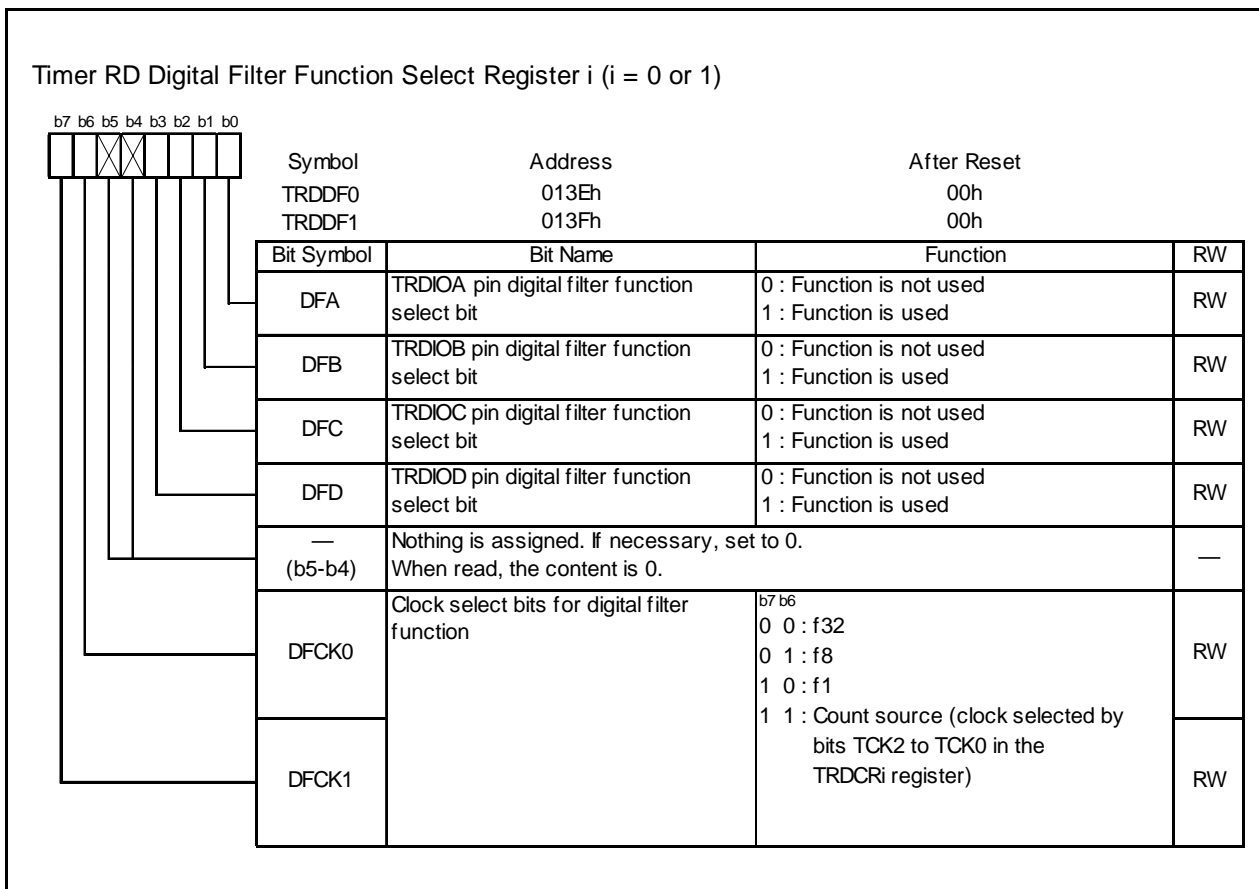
Timer RD Digital Filter Function Select Register i (i = 0 or 1)

b7 b6 b5 b4 b3 b2 b1 b0

| Symbol | Address | After Reset |
|---|---|---|
| TRDDF0 | 013Eh | 00h |
| TRDDF1 | 013Fh | 00h |

| Bit Symbol | Bit Name | Function | RW |
|---|---|---|---|
| DFA | TRDIOA pin digital filter function select bit | 0 : Function is not used<br>1 : Function is used | RW |
| DFB | TRDIOB pin digital filter function select bit | 0 : Function is not used<br>1 : Function is used | RW |
| DFC | TRDIOC pin digital filter function select bit | 0 : Function is not used<br>1 : Function is used | RW |
| DFD | TRDIOD pin digital filter function select bit | 0 : Function is not used<br>1 : Function is used | RW |
| — (b5-b4) | Nothing is assigned. If necessary, set to 0. When read, the content is 0. | | — |
| DFCK0 | Clock select bits for digital filter function | b7 b6<br>0 0 : f32<br>0 1 : f8<br>1 0 : f1<br>1 1 : Count source (clock selected by bits TCK2 to TCK0 in the TRDCRi register) | RW |
| DFCK1 | | | RW |